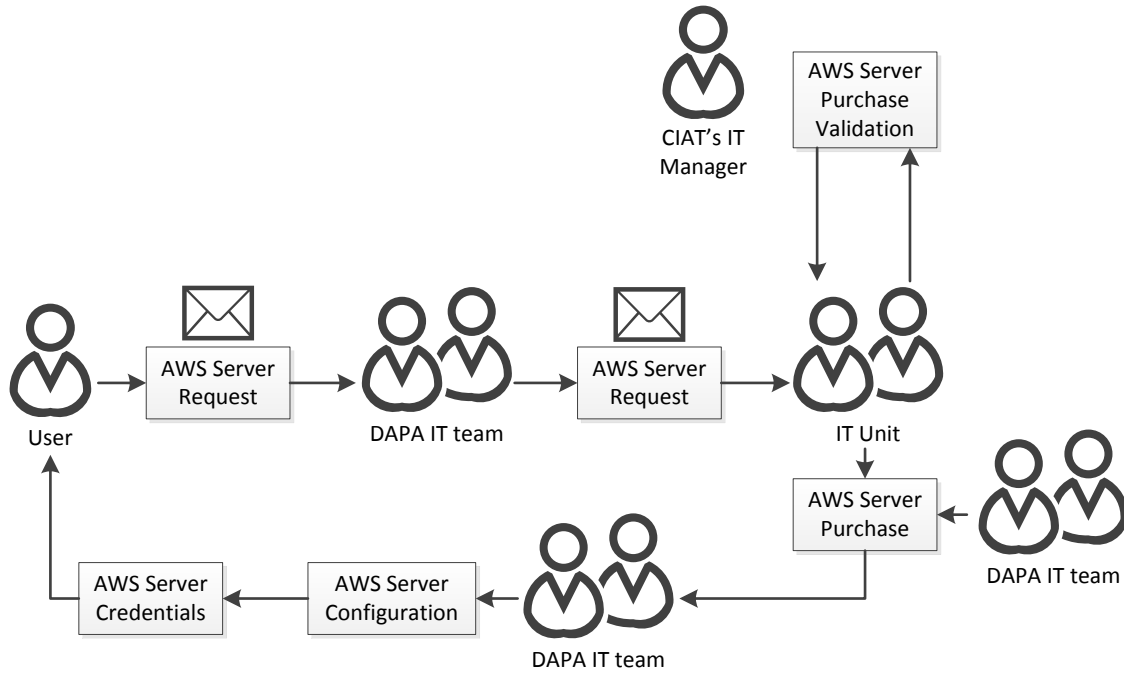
CIAT's IT Manager

AWS Server Purchase Validation

User

AWS Server Request

DAPA IT team

AWS Server Request

IT Unit

AWS Server Purchase

DAPA IT team

DAPA IT team

AWS Server Configuration

AWS Server Credentials